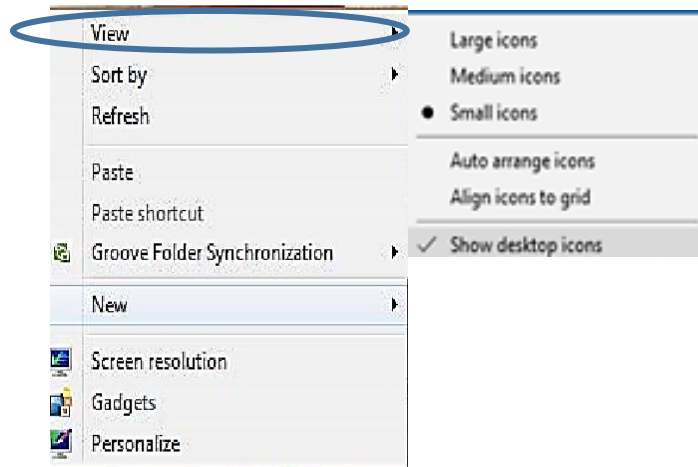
View
Sort by
Refresh
Paste
Paste shortcut
Groove Folder Synchronization
New
Screen resolution
Gadgets
Personalize

Large icons
Medium icons
Small icons
Auto arrange icons
Align icons to grid
Show desktop icons